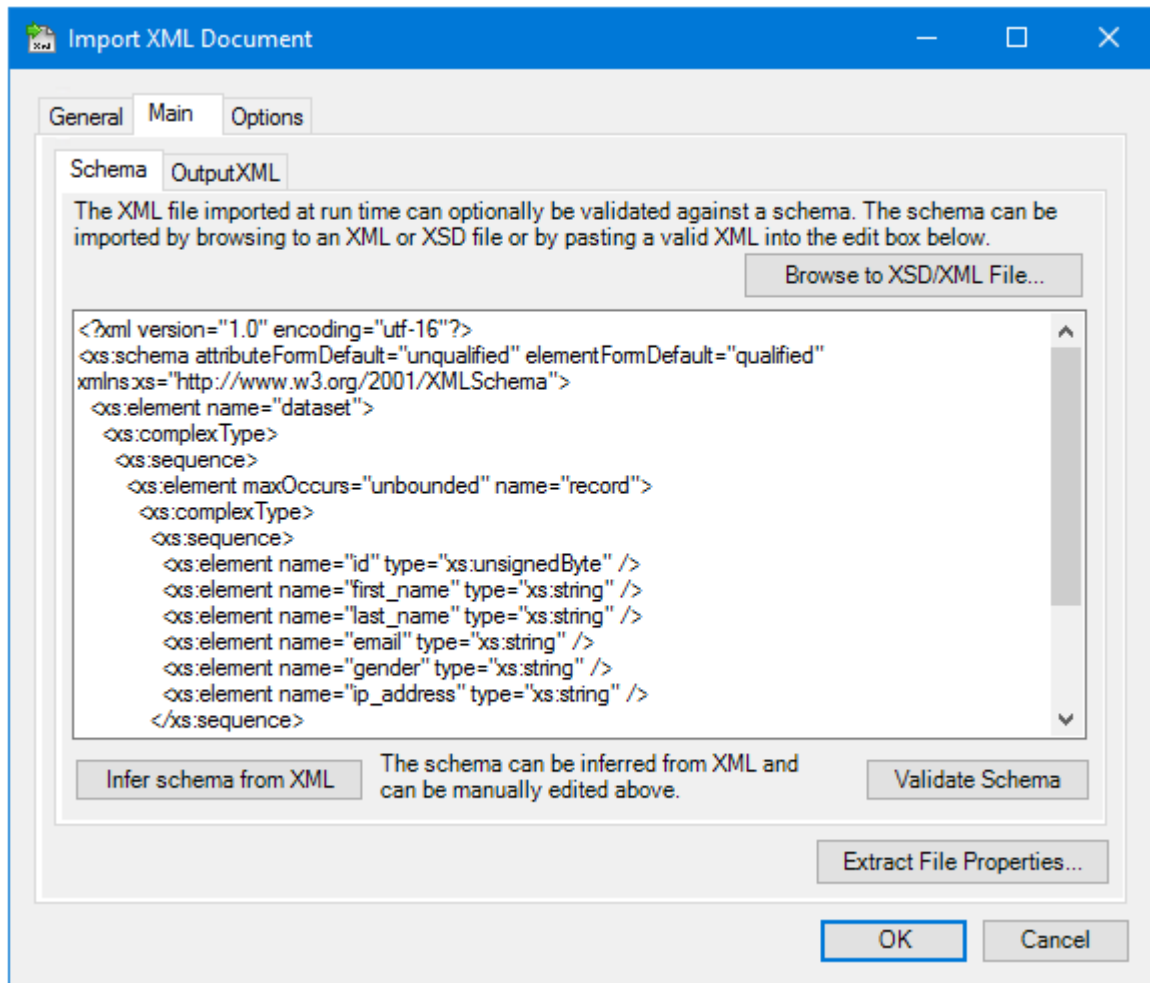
Import XML Document

General Main Options

Schema OutputXML

The XML file imported at run time can optionally be validated against a schema. The schema can be imported by browsing to an XML or XSD file or by pasting a valid XML into the edit box below.

Browse to XSD/XML File...

<?xml version="1.0" encoding="utf-16"?>
<xs:schema attributeFormDefault="unqualified" elementFormDefault="qualified" xmlns:xs="http://www.w3.org/2001/XMLSchema">
<xs:element name="dataset">
<xs:complexType>
<xs:sequence>
<xs:element maxOccurs="unbounded" name="record">
<xs:complexType>
<xs:sequence>
<xs:element name="id" type="xs:unsignedByte" />
<xs:element name="first_name" type="xs:string" />
<xs:element name="last_name" type="xs:string" />
<xs:element name="email" type="xs:string" />
<xs:element name="gender" type="xs:string" />
<xs:element name="ip_address" type="xs:string" />
</xs:sequence>

Infer schema from XML

The schema can be inferred from XML and can be manually edited above.

Validate Schema

Extract File Properties...

OK

Cancel